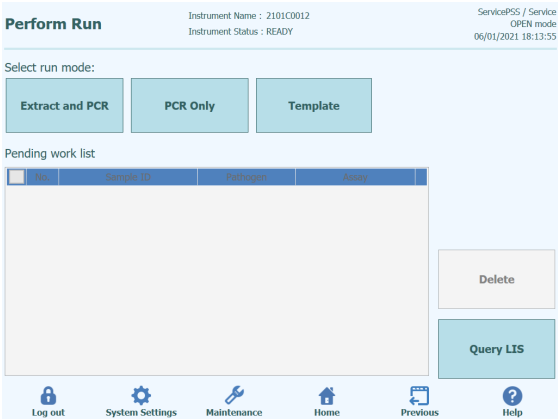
Perform Run

Instrument Name : 2101C0012
Instrument Status : READY

ServicePSS / Service
OPEN mode
06/01/2021 18:13:55

Select run mode:

Extract and PCR

PCR Only

Template

Pending work list

| No. | Sample ID | Pathogen | Assay |
|---|---|---|---|

Delete

Query LIS

Log out

System Settings

Maintenance

Home

Previous

Help